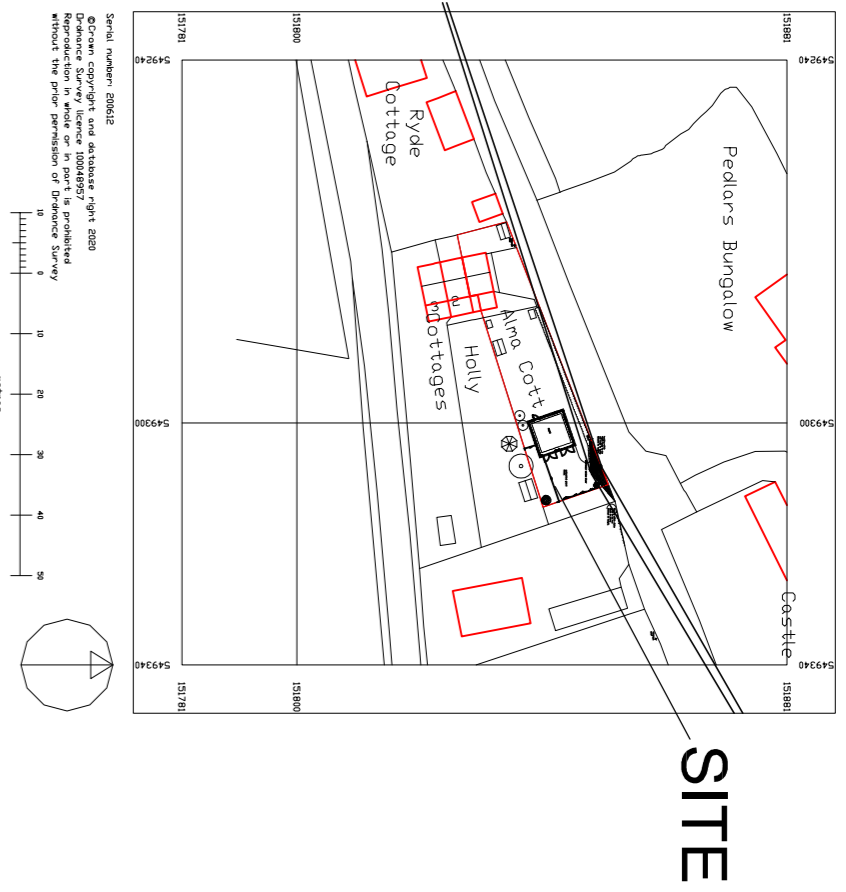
Serial number: 200612
©Crown copyright and database right 2020
Ordnance Survey licence 100048957
Reproduction in whole or in part is prohibited
without the prior permission of Ordnance Survey

10 0 10 20 30 40 50

151781
151800
151881
549240
549300
549340

Ryde Cottage

Pedlars Bungalow

Alma Cott

Holly Cottages

Castle

SITE